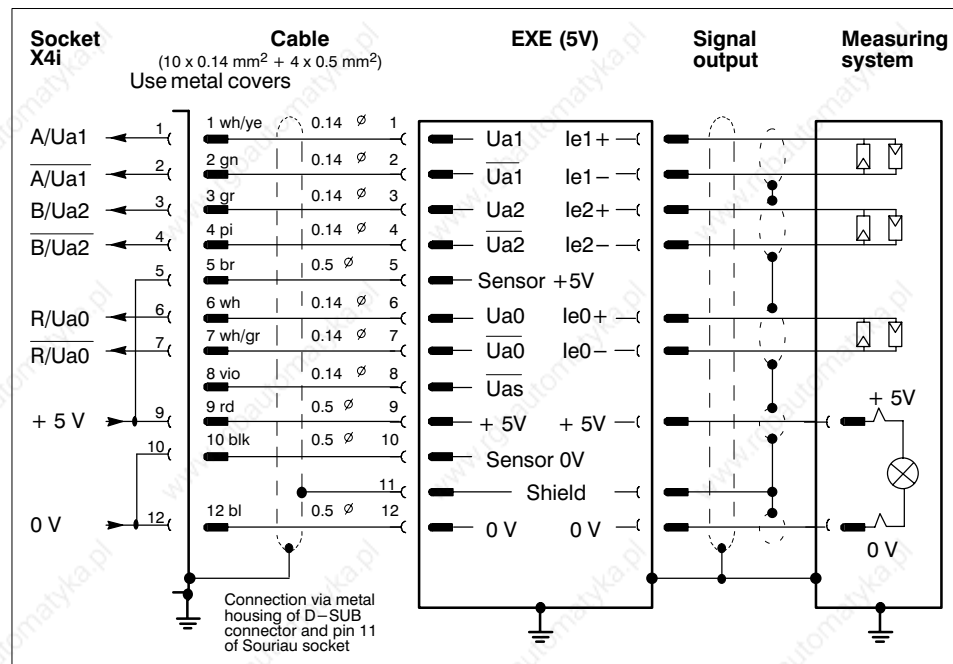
Socket X4i

Cable
(10 x 0.14 mm$^2$ + 4 x 0.5 mm$^2$)
Use metal covers

EXE (5V)

Signal output

Measuring system

A/Ua1 1
$\overline{\text{A/Ua1}}$ 2
B/Ua2 3
$\overline{\text{B/Ua2}}$ 4
5
R/Ua0 6
$\overline{\text{R/Ua0}}$ 7
+ 5 V 9
10
0 V 12

1 wh/ye 0.14 ø 1
2 gn 0.14 ø 2
3 gr 0.14 ø 3
4 pi 0.14 ø 4
5 br 0.5 ø 5
6 wh 0.14 ø 6
7 wh/gr 0.14 ø 7
8 vio 0.14 ø 8
9 rd 0.5 ø 9
10 blk 0.5 ø 10
11
12 bl 0.5 ø 12

Ua1 Ie1+
$\overline{\text{Ua1}}$ Ie1–
Ua2 Ie2+
$\overline{\text{Ua2}}$ Ie2–
Sensor +5V
Ua0 Ie0+
$\overline{\text{Ua0}}$ Ie0–
$\overline{\text{Uas}}$
+ 5V + 5V
Sensor 0V
Shield
0 V 0 V

+ 5V
0 V

Connection via metal housing of D–SUB connector and pin 11 of Souriau socket